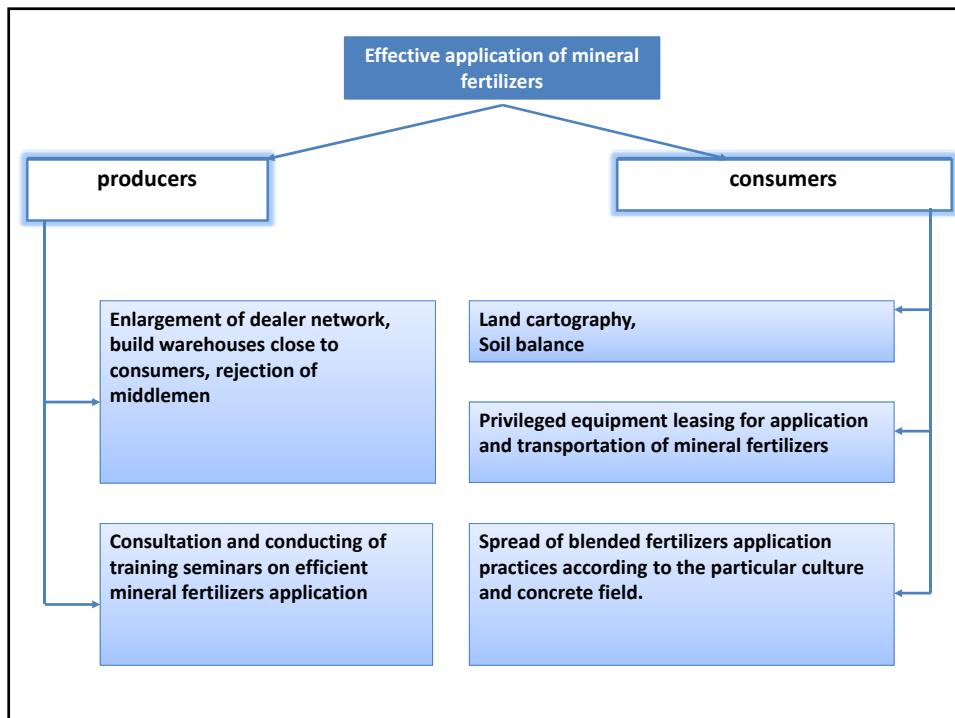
Effective application of mineral fertilizers

producers

consumers

Enlargement of dealer network, build warehouses close to consumers, rejection of middlemen

Consultation and conducting of training seminars on efficient mineral fertilizers application

Land cartography,
Soil balance

Privileged equipment leasing for application and transportation of mineral fertilizers

Spread of blended fertilizers application practices according to the particular culture and concrete field.